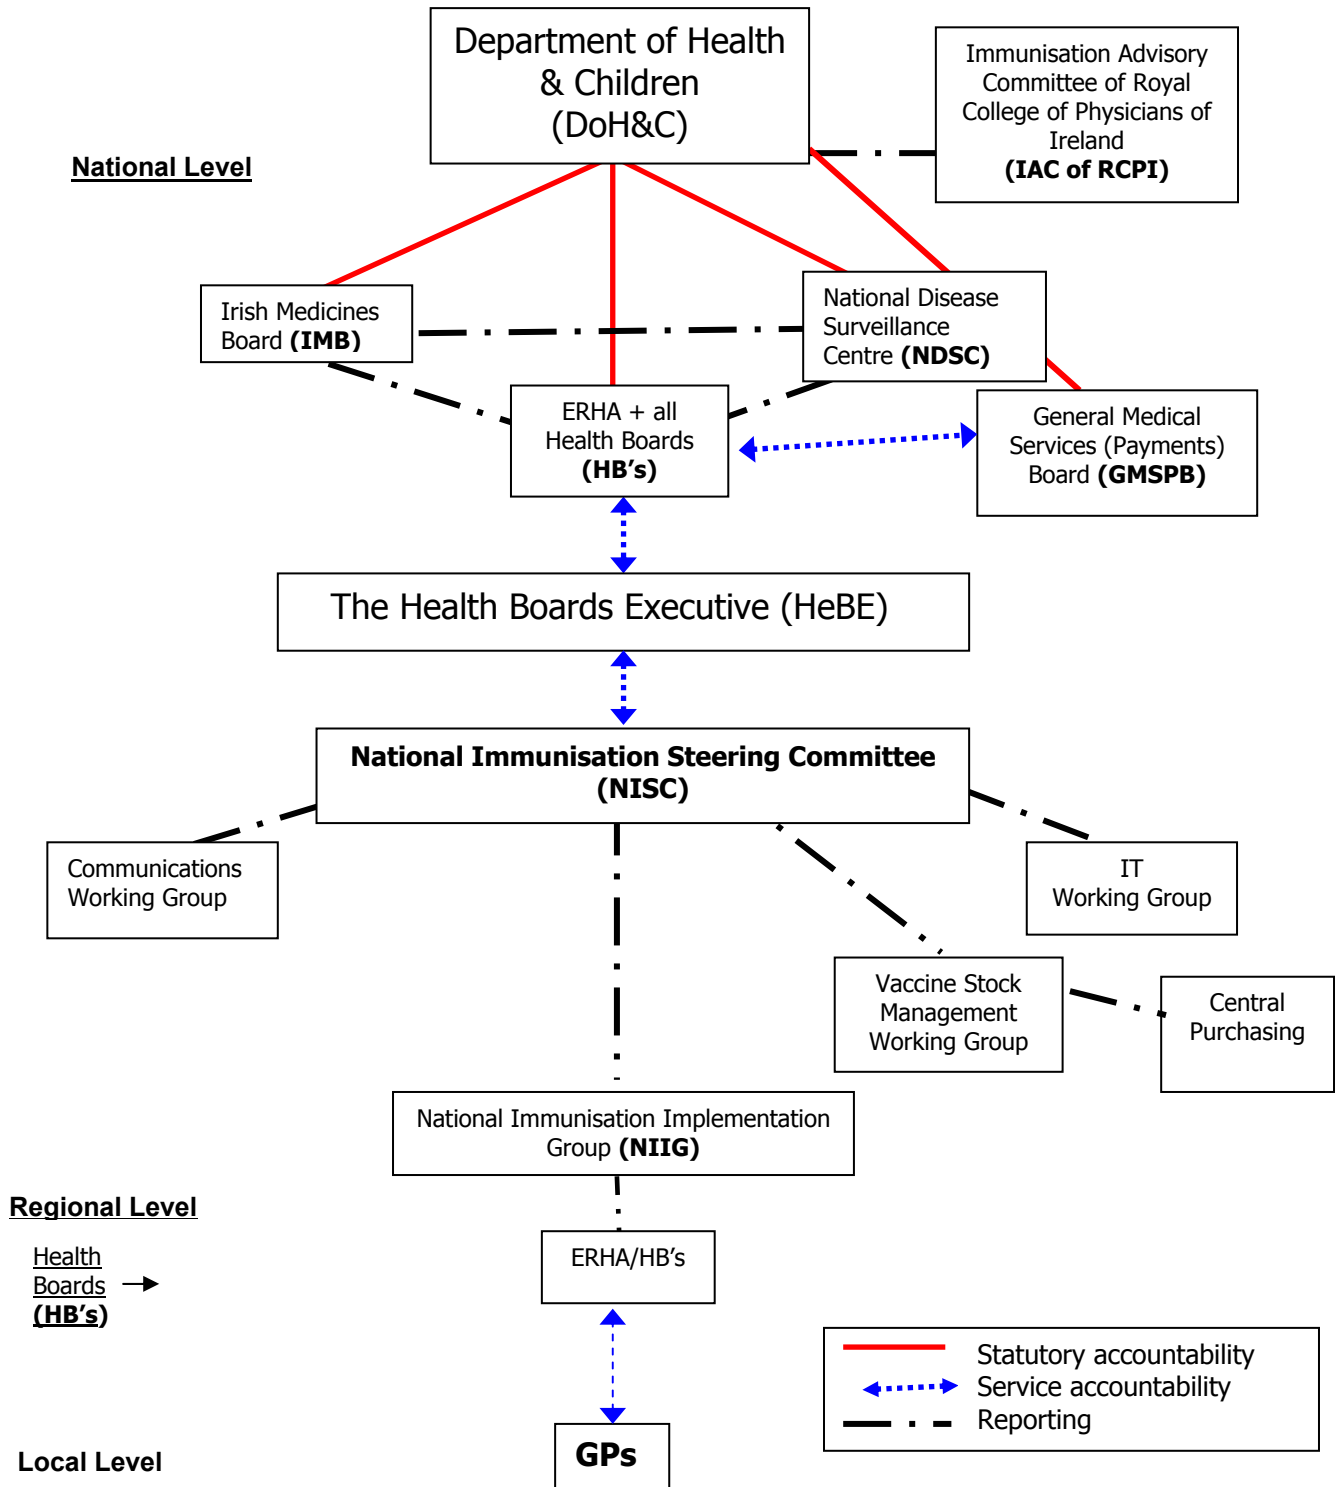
Department of Health & Children (DoH&C)

Immunisation Advisory Committee of Royal College of Physicians of Ireland **(IAC of RCPI)**

National Level

Irish Medicines Board **(IMB)**

National Disease Surveillance Centre **(NDSC)**

ERHA + all Health Boards **(HB's)**

General Medical Services (Payments) Board **(GMSPB)**

The Health Boards Executive (HeBE)

**National Immunisation Steering Committee (NISC)**

Communications Working Group

IT Working Group

Vaccine Stock Management Working Group

Central Purchasing

National Immunisation Implementation Group **(NIIG)**

Regional Level

Health Boards **(HB's)**

ERHA/HB's

GPs

Local Level

Statutory accountability
Service accountability
Reporting